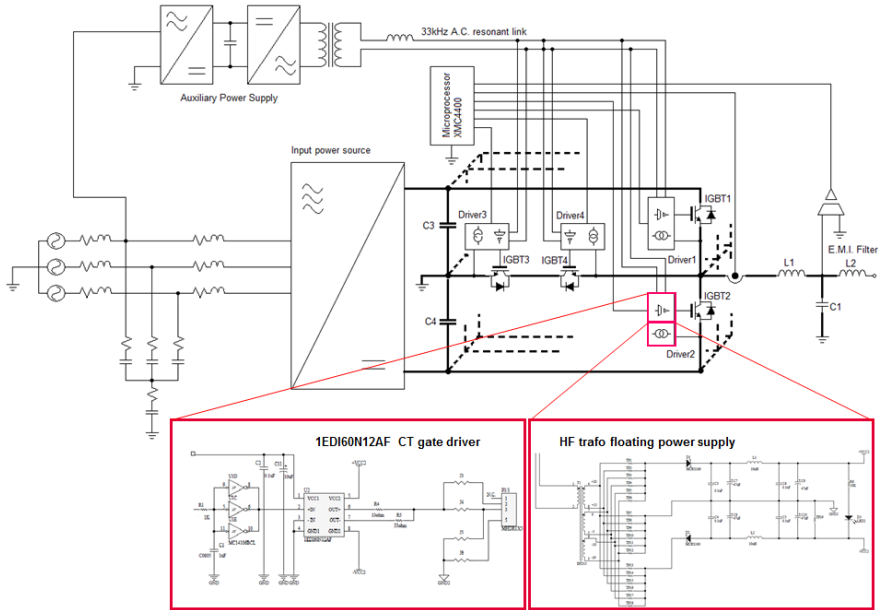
33kHz A.C. resonant link

Auxiliary Power Supply

Microprocessor XMC4400

Input power source

IGBT1

Driver3

Driver4

C3

IGBT3

IGBT4

Driver1

E.M.I. Filter

L1

L2

IGBT2

C1

C4

Driver2

1EDI60N12AF CT gate driver

HF trafo floating power supply